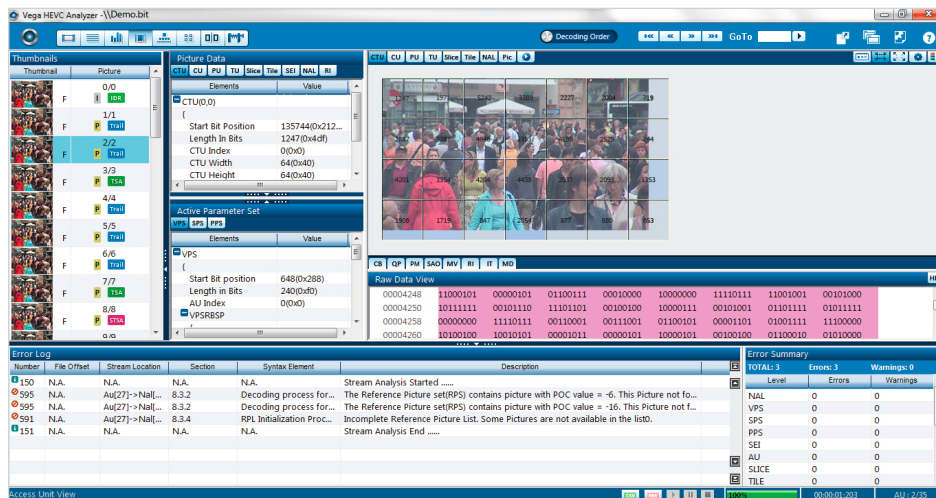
Vega HEVC Analyzer -\\Demo.bit

Decoding Order

GoTo

Thumbnails

| Thumbnail | | Picture |
|---|---|---|
| | F | 0/0 I IDR |
| | F | 1/1 P Trail |
| | F | 2/2 P Trail |
| | F | 3/3 P TSA |
| | F | 4/4 P Trail |
| | F | 5/5 P Trail |
| | F | 6/6 P Trail |
| | F | 7/7 P TSA |
| | F | 8/8 P STSA |
| | | 9/9 |

Picture Data

CTU CU PU TU Slice Tile SEI NAL RI

| Elements | Value |
|---|---|
| CTU(0,0) | |
| { | |
| Start Bit Position | 135744(0x212... |
| Length In Bits | 1247(0x4df) |
| CTU Index | 0(0x0) |
| CTU Width | 64(0x40) |
| CTU Height | 64(0x40) |

Active Parameter Set

VPS SPS PPS

| Elements | Value |
|---|---|
| VPS | |
| { | |
| Start Bit position | 648(0x288) |
| Length in Bits | 240(0xf0) |
| AU Index | 0(0x0) |
| VPSRBSP | |

CTU CU PU TU Slice Tile NAL Pic

1247 5243 3389 2227 2204 319 4201 1354 4206 4468 3837 2093 3253 1906 1719 847 2554 877 680 853 564

CB QP PM SAO MV RI IT MD

Raw Data View

| | | | | | | | | |
|---|---|---|---|---|---|---|---|---|
| 00004248 | 11000101 | 00000101 | 01100111 | 00010000 | 10000000 | 11110111 | 11001001 | 00101000 |
| 00004250 | 10111111 | 00101110 | 11101101 | 00100100 | 10000111 | 00101001 | 01101111 | 01011111 |
| 00004258 | 00000000 | 11110111 | 00110001 | 00111001 | 01100101 | 00001101 | 01001111 | 11100000 |
| 00004260 | 10100100 | 10010101 | 10000000 | 00000101 | 10000001 | 00100100 | 11100000 | 01110000 |

Error Log

| Number | File Offset | Stream Location | Section | Syntax Element | Description |
|---|---|---|---|---|---|
| 150 | N.A. | N.A. | N.A. | N.A. | Stream Analysis Started ...... |
| 595 | N.A. | Au[27]->Nal[... | 8.3.2 | Decoding process for... | The Reference Picture set(RPS) contains picture with POC value = -6. This Picture not fo... |
| 595 | N.A. | Au[27]->Nal[... | 8.3.2 | Decoding process for... | The Reference Picture set(RPS) contains picture with POC value = -16. This Picture not fo... |
| 591 | N.A. | Au[27]->Nal[... | 8.3.4 | RPL Initialization Proc... | Incomplete Reference Picture List. Some Pictures are not available in the list0. |
| 151 | N.A. | N.A. | N.A. | N.A. | Stream Analysis End ...... |

Error Summary

TOTAL: 3 Errors: 3 Warnings: 0

| Level | Errors | Warnings |
|---|---|---|
| NAL | 0 | 0 |
| VPS | 0 | 0 |
| SPS | 0 | 0 |
| PPS | 0 | 0 |
| SEI | 0 | 0 |
| AU | 0 | 0 |
| SLICE | 0 | 0 |
| TILE | 0 | 0 |

Access Unit View

100% 00:00:01:203 AU : 2/35